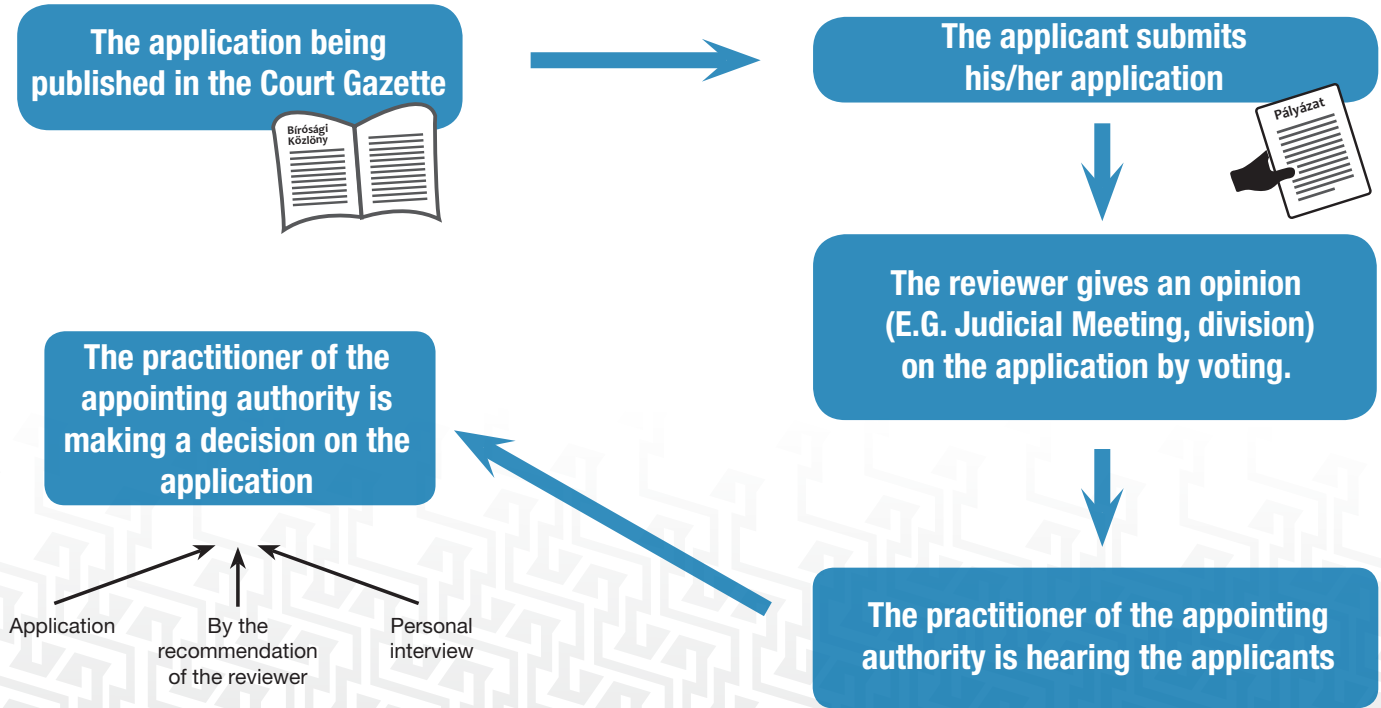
The application being published in the Court Gazette

Bírósági Közlöny

The applicant submits his/her application

Pályázat

The reviewer gives an opinion (E.G. Judicial Meeting, division) on the application by voting.

The practitioner of the appointing authority is hearing the applicants

The practitioner of the appointing authority is making a decision on the application

Application

By the recommendation of the reviewer

Personal interview